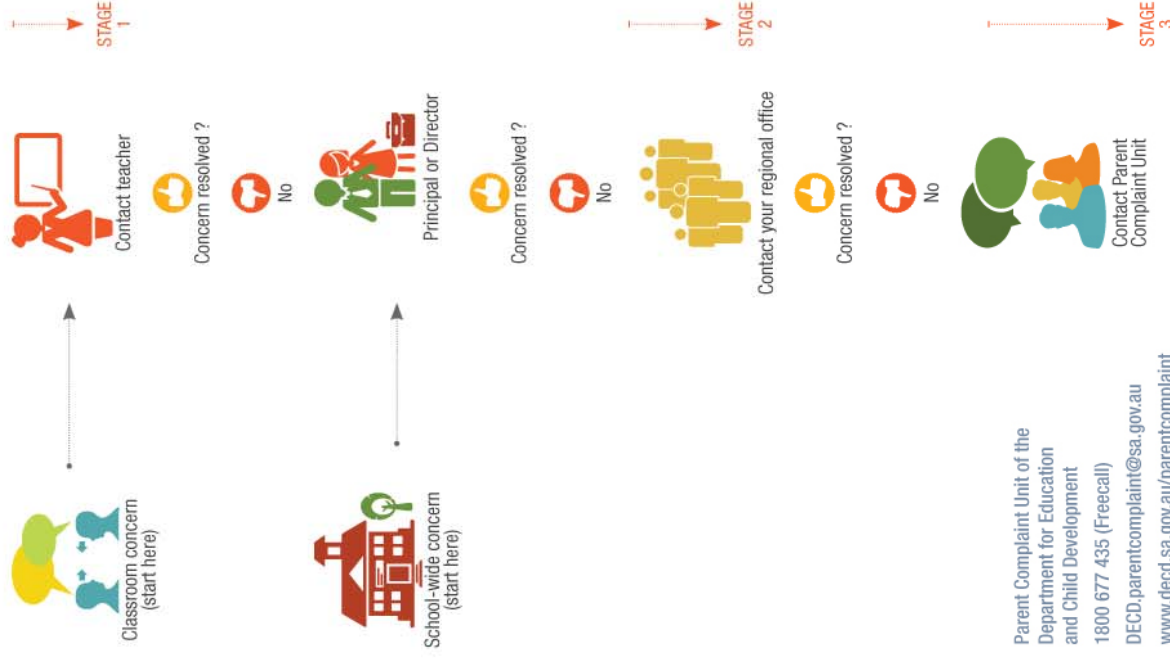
STAGE 1

Classroom concern (start here)

Contact teacher

Concern resolved ?

No

School-wide concern (start here)

Principal or Director

Concern resolved ?

No

STAGE 2

Contact your regional office

Concern resolved ?

No

STAGE 3

Contact Parent Complaint Unit

Parent Complaint Unit of the Department for Education and Child Development

1800 677 435 (Freecall)

DECD.parentcomplaint@sa.gov.au

www.decd.sa.gov.au/parentcomplaint